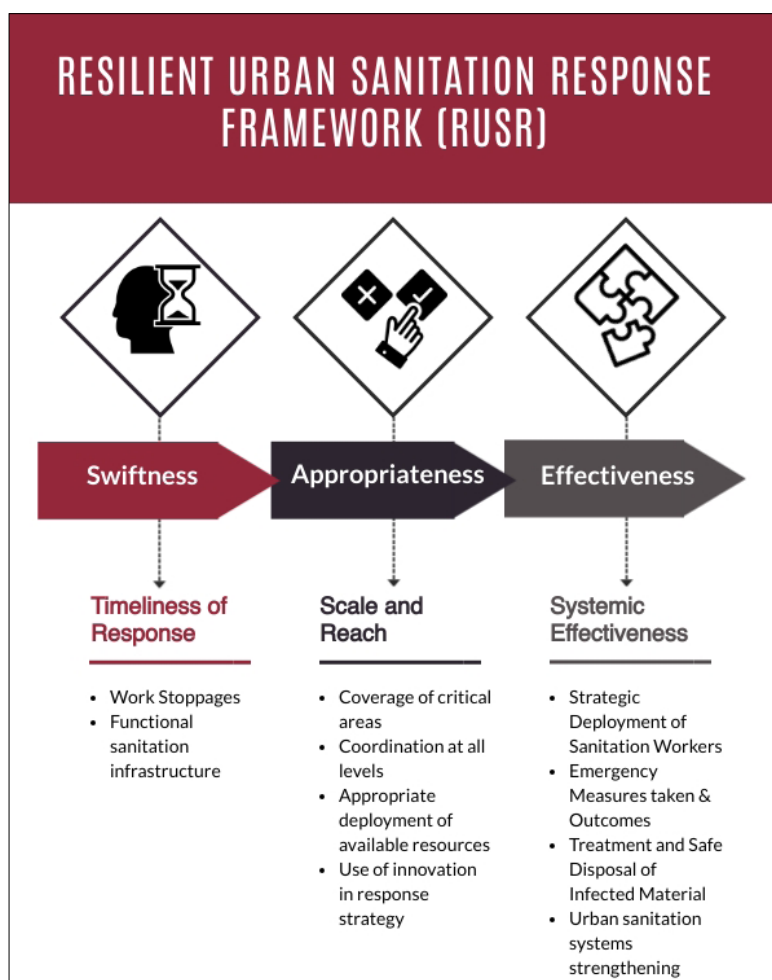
RESILIENT URBAN SANITATION RESPONSE FRAMEWORK (RUSR)

Swiftness

Appropriateness

Effectiveness

Timeliness of Response

- Work Stoppages
- Functional sanitation infrastructure

Scale and Reach

- Coverage of critical areas
- Coordination at all levels
- Appropriate deployment of available resources
- Use of innovation in response strategy

Systemic Effectiveness

- Strategic Deployment of Sanitation Workers
- Emergency Measures taken & Outcomes
- Treatment and Safe Disposal of Infected Material
- Urban sanitation systems strengthening